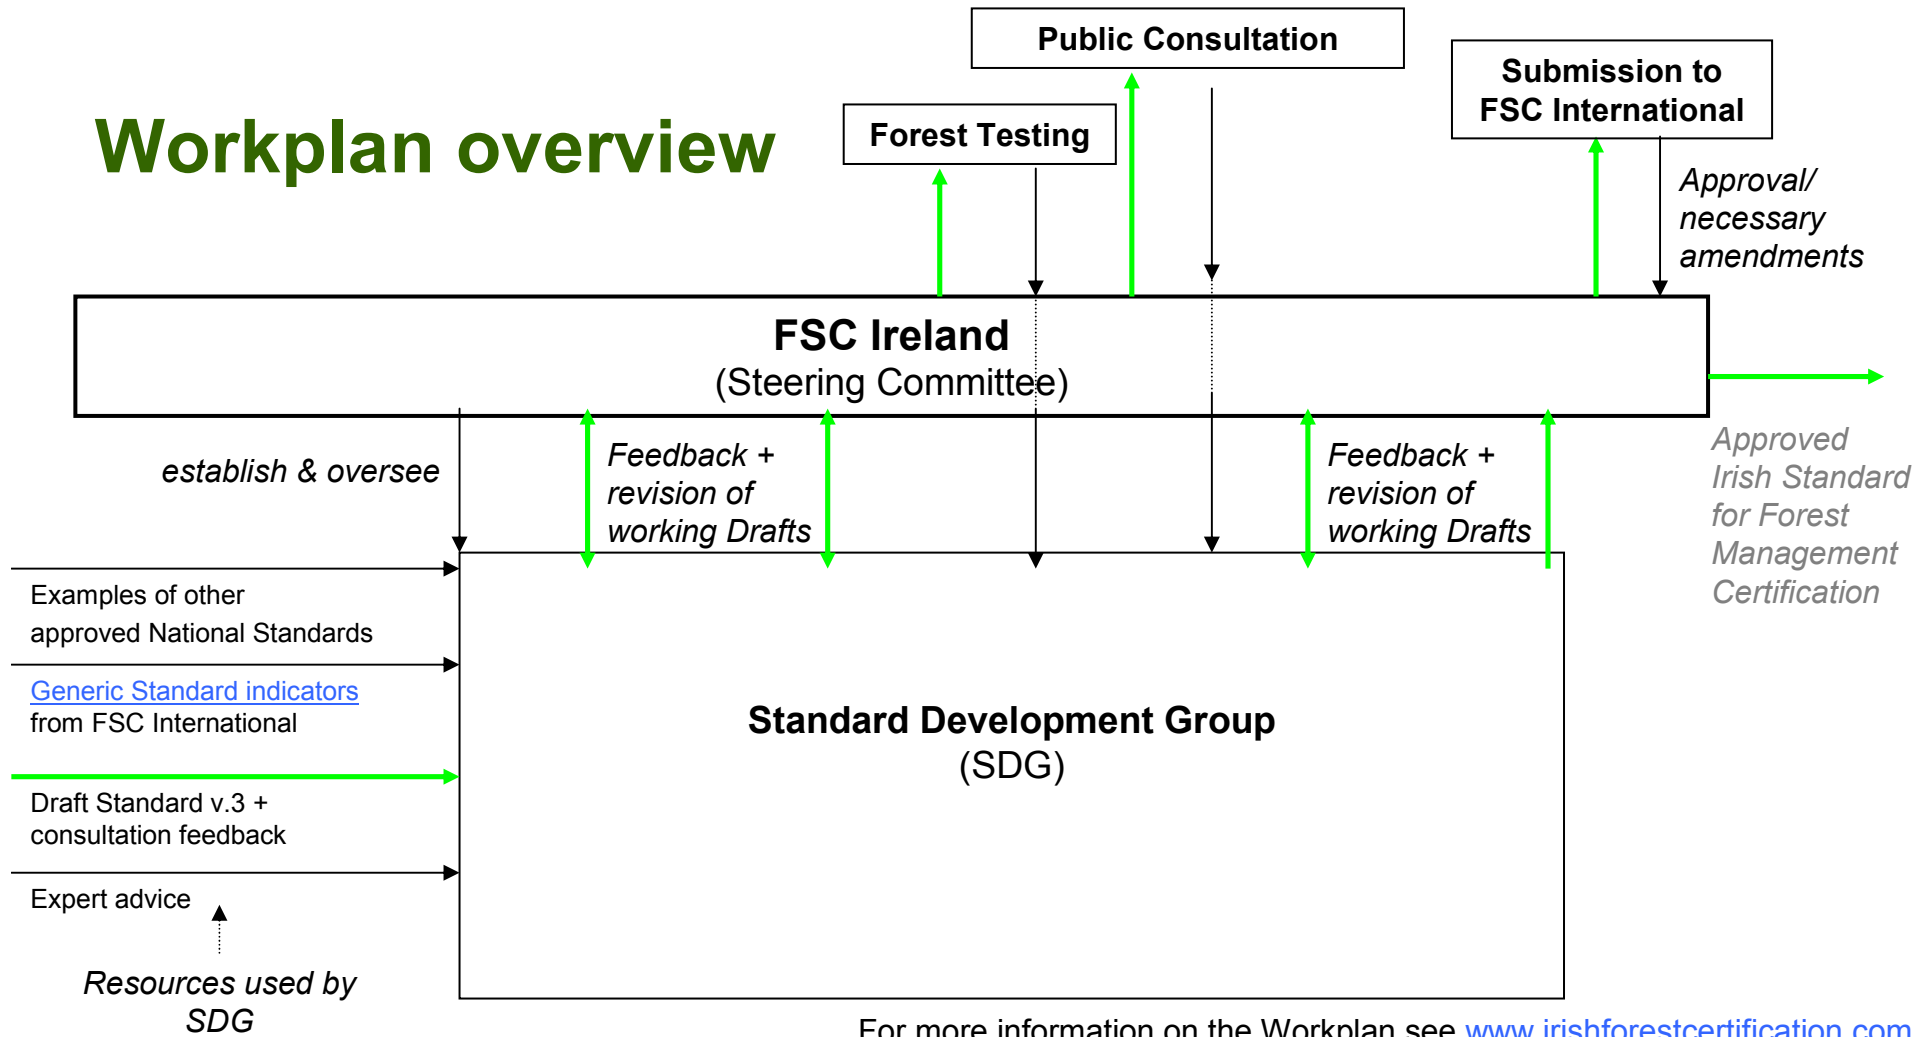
Workplan overview

Forest Testing

Public Consultation

Submission to FSC International

Approval/ necessary amendments

FSC Ireland
(Steering Committee)

establish & oversee

Feedback + revision of working Drafts

Feedback + revision of working Drafts

Approved Irish Standard for Forest Management Certification

Examples of other approved National Standards

Generic Standard indicators from FSC International

Draft Standard v.3 + consultation feedback

Expert advice

Resources used by SDG

Standard Development Group
(SDG)

For more information on the Workplan see www.irishforestcertification.com